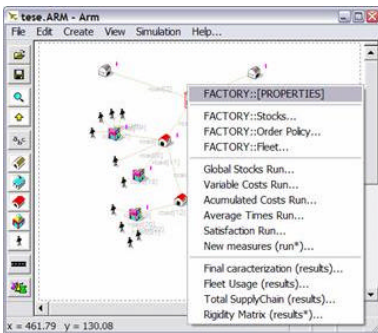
tese.ARM - Arm

File Edit Create View Simulation Help...

FACTORY::[PROPERTIES]

FACTORY::Stocks...
FACTORY::Order Policy...
FACTORY::Fleet...

Global Stocks Run...
Variable Costs Run...
Acumulated Costs Run...
Average Times Run...
Satisfaction Run...
New measures (run*)...

Final caracterization (results)...
Fleet Usage (results)...
Total SupplyChain (results)...
Rigidity Matrix (results*)...

x = 461.79 y = 130.08